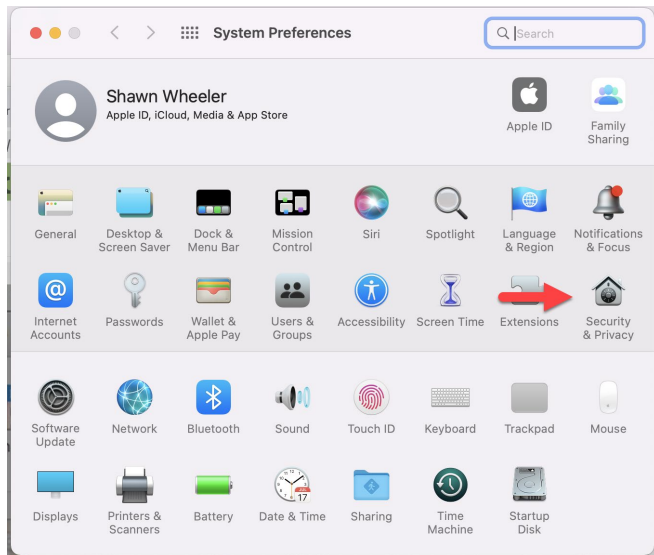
System Preferences

Search

Shawn Wheeler
Apple ID, iCloud, Media & App Store

Apple ID

Family Sharing

General

Desktop & Screen Saver

Dock & Menu Bar

Mission Control

Siri

Spotlight

Language & Region

Notifications & Focus

Internet Accounts

Passwords

Wallet & Apple Pay

Users & Groups

Accessibility

Screen Time

Extensions

Security & Privacy

Software Update

Network

Bluetooth

Sound

Touch ID

Keyboard

Trackpad

Mouse

Displays

Printers & Scanners

Battery

Date & Time

Sharing

Time Machine

Startup Disk

17